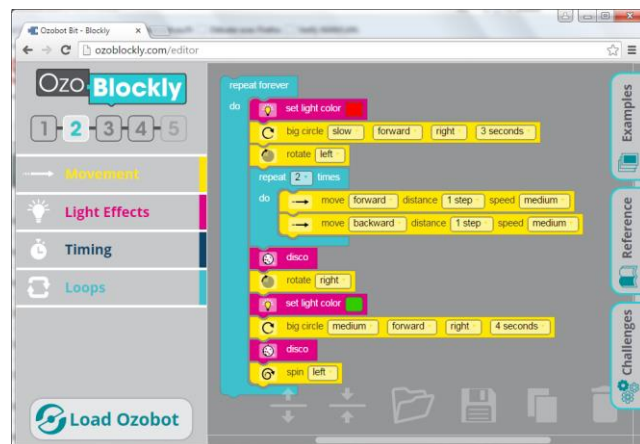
Ozobot Bit - Blockly
ozoblockly.com/editor

Ozo Blockly

1 2 3 4 5

Movement
Light Effects
Timing
Loops

Load Ozobot

repeat forever
do
set light color
big circle slow forward right 3 seconds
rotate left
repeat 2 times
do
move forward distance 1 step speed medium
move backward distance 1 step speed medium
disco
rotate right
set light color
big circle medium forward right 4 seconds
disco
spin left

Examples
Reference
Challenges